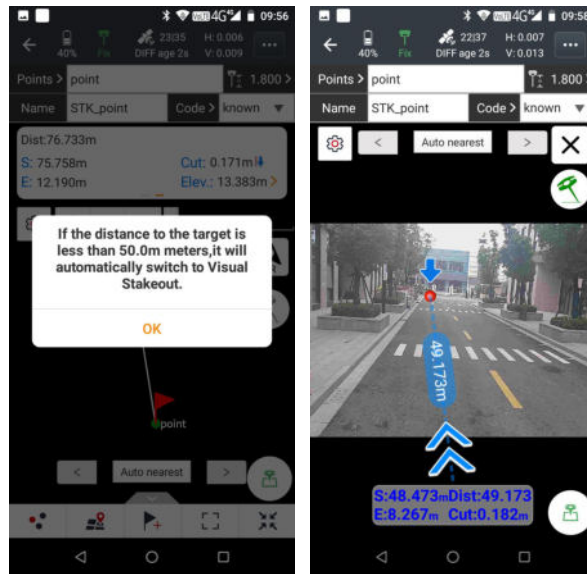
09:56
40%
Fix
22|35
DIFF age 2s
H: 0.006
V: 0.009
Points >
point
1.800 >
Name
STK_point
Code >
known
Dist:76.733m
S: 75.758m
Cut: 0.171m
E: 12.190m
Elev.: 13.383m
If the distance to the target is less than 50.0m meters,it will automatically switch to Visual Stakeout.
OK
point
<
Auto nearest
>

09:56
40%
Fix
22|37
DIFF age 2s
H: 0.007
V: 0.013
Points >
point
1.800 >
Name
STK_point
Code >
known
<
Auto nearest
>
49.173m
S:48.473m Dist:49.173
E:8.267m Cut:0.182m